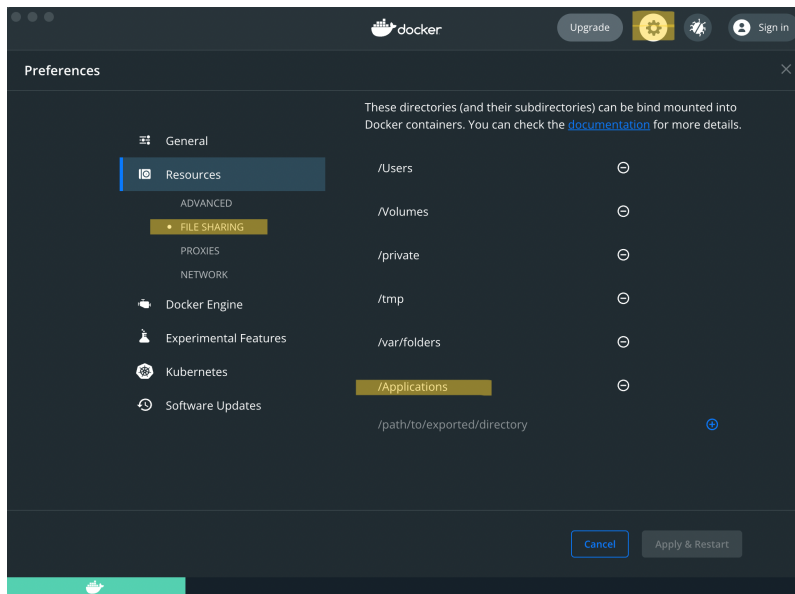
docker

Upgrade

Sign in

Preferences

General

Resources

ADVANCED

FILE SHARING

PROXIES

NETWORK

Docker Engine

Experimental Features

Kubernetes

Software Updates

These directories (and their subdirectories) can be bind mounted into Docker containers. You can check the documentation for more details.

/Users

/Volumes

/private

/tmp

/var/folders

/Applications

/path/to/exported/directory

Cancel

Apply & Restart